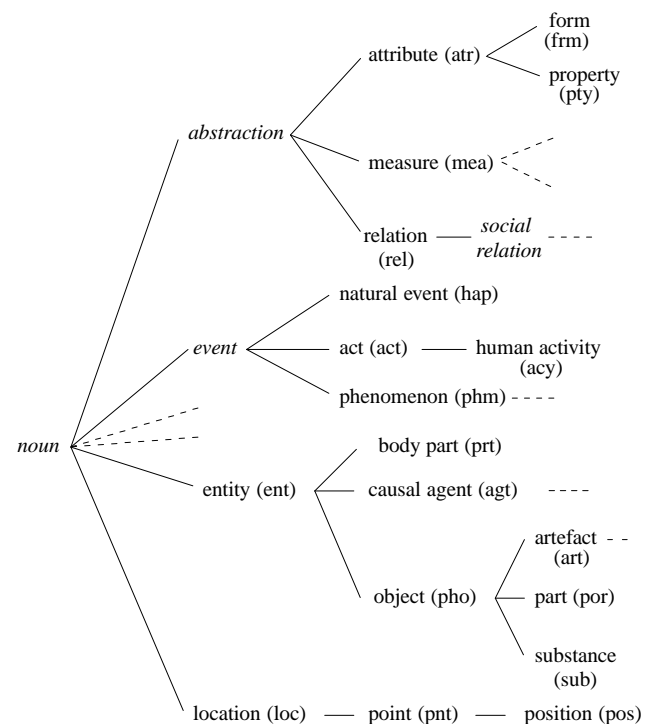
form
(frm)

attribute (atr)

property
(pty)

abstraction

measure (mea)

relation (rel)

social relation

natural event (hap)

event

act (act)

human activity
(acy)

phenomenon (phm)

noun

body part (prt)

entity (ent)

causal agent (agt)

artefact
(art)

object (pho)

part (por)

substance
(sub)

location (loc)

point (pnt)

position (pos)